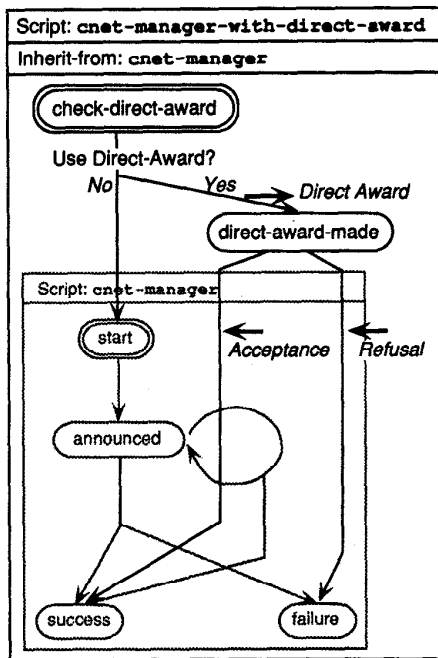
Script: cnet-manager-with-direct-award

Inherit-from: cnet-manager

check-direct-award

Use Direct-Award?

No

Yes

Direct Award

direct-award-made

Script: cnet-manager

start

Acceptance

Refusal

announced

success

failure